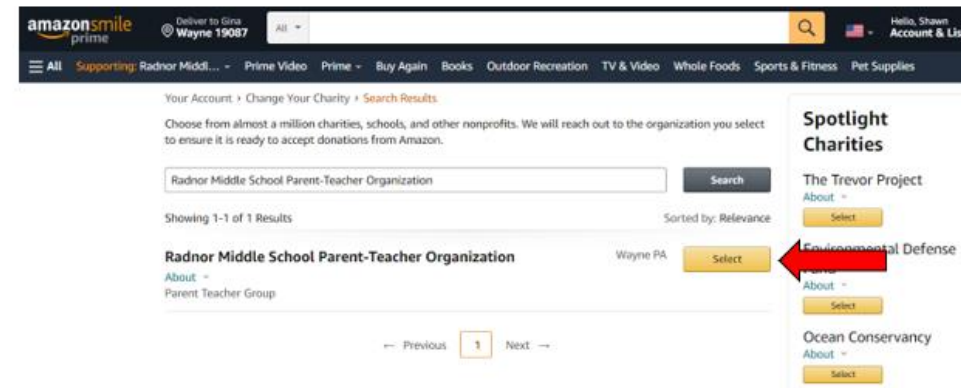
amazonsmile prime

Deliver to Gina
Wayne 19087

All

Hello, Shawn
Account & Lis

All Supporting: Radnor Middl... Prime Video Prime Buy Again Books Outdoor Recreation TV & Video Whole Foods Sports & Fitness Pet Supplies

Your Account › Change Your Charity › Search Results

Choose from almost a million charities, schools, and other nonprofits. We will reach out to the organization you select to ensure it is ready to accept donations from Amazon.

Radnor Middle School Parent-Teacher Organization

Search

Showing 1-1 of 1 Results

Sorted by: Relevance

Radnor Middle School Parent-Teacher Organization

Wayne PA

Select

About

Parent Teacher Group

← Previous 1 Next →

Spotlight Charities

The Trevor Project
About
Select

Environmental Defense Fund
About
Select

Ocean Conservancy
About
Select